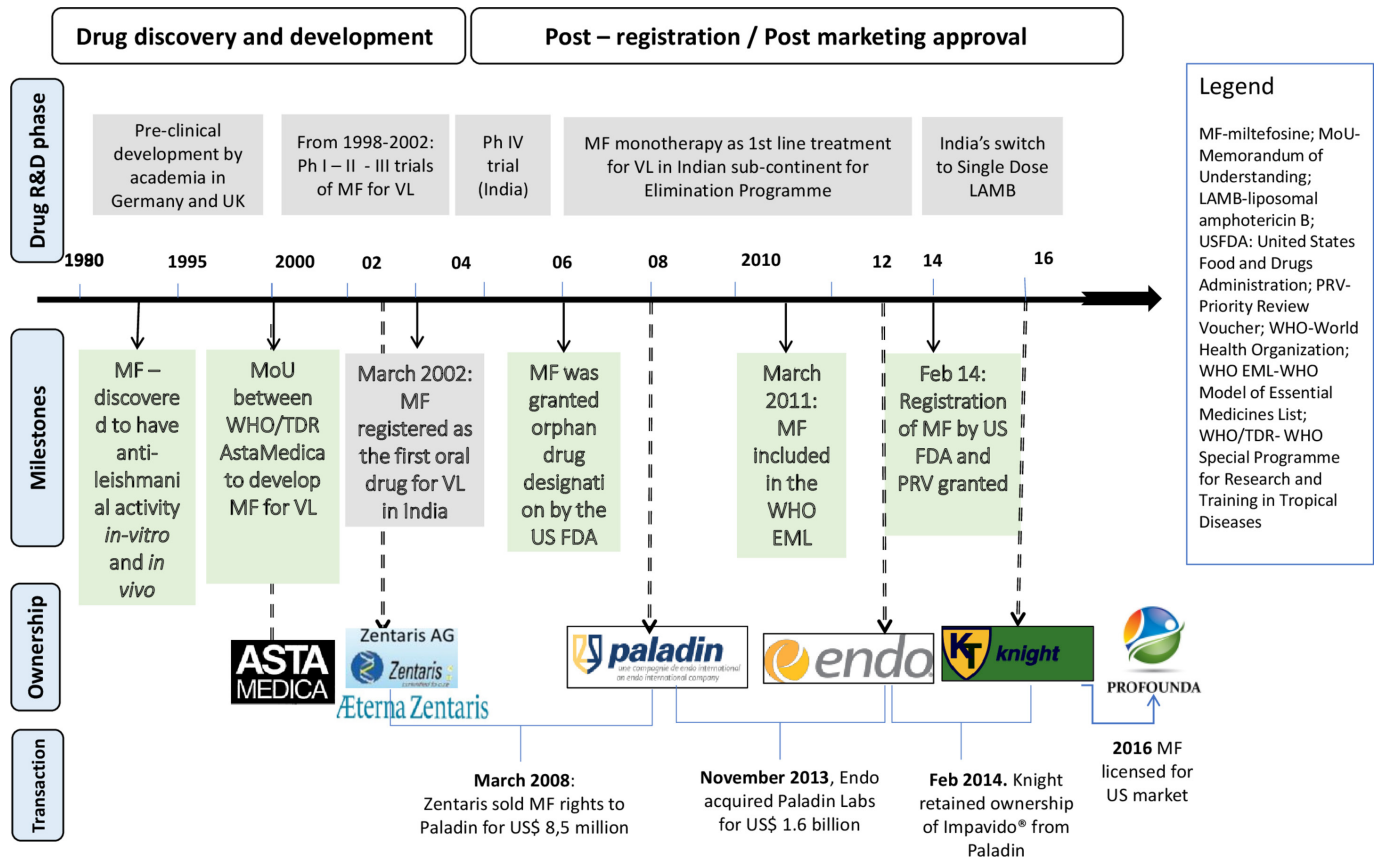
Drug discovery and development

Post – registration / Post marketing approval

Drug R&D phase

Pre-clinical development by academia in Germany and UK

From 1998-2002: Ph I – II - III trials of MF for VL

Ph IV trial (India)

MF monotherapy as 1st line treatment for VL in Indian sub-continent for Elimination Programme

India's switch to Single Dose LAMB

1980 1995 2000 02 04 06 08 2010 12 14 16

Milestones

MF – discovered to have anti-leishmanial activity *in-vitro* and *in vivo*

MoU between WHO/TDR AstaMedica to develop MF for VL

March 2002: MF registered as the first oral drug for VL in India

MF was granted orphan drug designation by the US FDA

March 2011: MF included in the WHO EML

Feb 14: Registration of MF by US FDA and PRV granted

Legend

MF-miltefosine; MoU-Memorandum of Understanding; LAMB-liposomal amphotericin B; USFDA: United States Food and Drugs Administration; PRV-Priority Review Voucher; WHO-World Health Organization; WHO EML-WHO Model of Essential Medicines List; WHO/TDR- WHO Special Programme for Research and Training in Tropical Diseases

Ownership

ASTA MEDICA

Zentaris AG
Zentaris
Æterna Zentaris

paladin
une compagnie de endo international
an endo international company

endo

KT knight

PROFOUNDA

Transaction

**March 2008**: Zentaris sold MF rights to Paladin for US$ 8,5 million

**November 2013**, Endo acquired Paladin Labs for US$ 1.6 billion

**Feb 2014.** Knight retained ownership of Impavido® from Paladin

**2016** MF licensed for US market